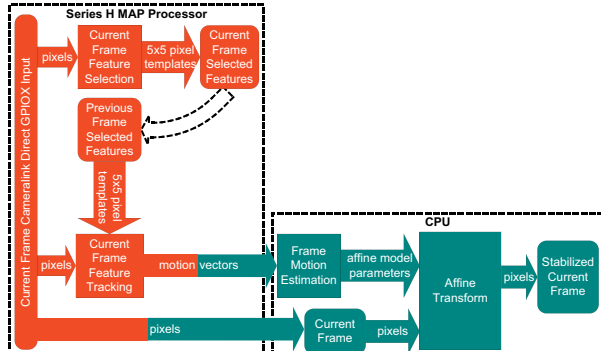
Series H MAP Processor

Current Frame Cameralink Direct GPIOX Input

pixels

Current Frame Feature Selection

5x5 pixel templates

Current Frame Selected Features

Previous Frame Selected Features

5x5 pixel templates

pixels

Current Frame Feature Tracking

motion vectors

CPU

Frame Motion Estimation

affine model parameters

Affine Transform

pixels

Stabilized Current Frame

pixels

Current Frame

pixels